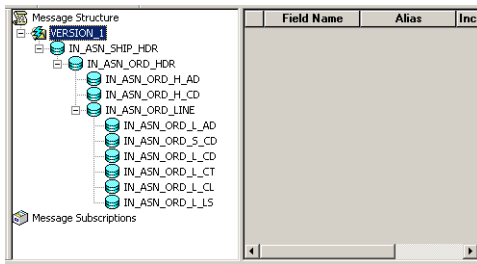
Message Structure
VERSION_1
IN_ASN_SHIP_HDR
IN_ASN_ORD_HDR
IN_ASN_ORD_H_AD
IN_ASN_ORD_H_CD
IN_ASN_ORD_LINE
IN_ASN_ORD_L_AD
IN_ASN_ORD_S_CD
IN_ASN_ORD_L_CD
IN_ASN_ORD_L_CT
IN_ASN_ORD_L_CL
IN_ASN_ORD_L_LS
Message Subscriptions

| | Field Name | Alias | Inc |
|---|---|---|---|